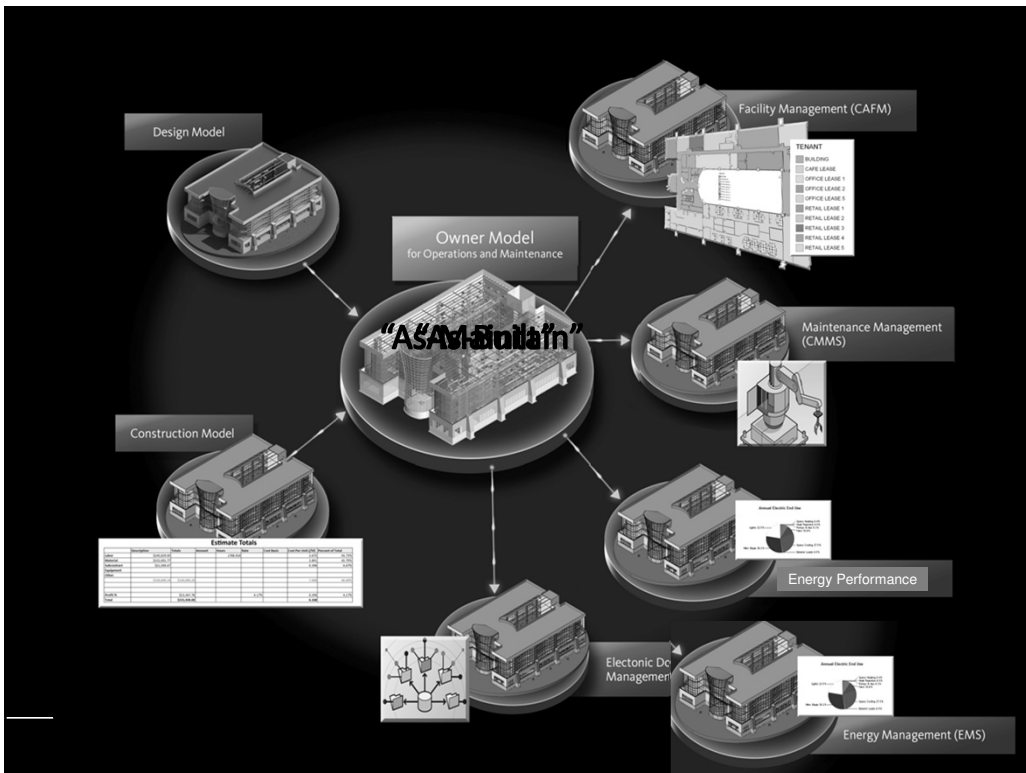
Design Model

Facility Management (CAFM)

TENANT
BUILDING
CAFE LEASE
OFFICE LEASE 1
OFFICE LEASE 2
OFFICE LEASE 5
RETAIL LEASE 1
RETAIL LEASE 2
RETAIL LEASE 3
RETAIL LEASE 4
RETAIL LEASE 5

Owner Model
for Operations and Maintenance

"As-Built" "As-Maintain"

Maintenance Management (CMMS)

Construction Model

Estimate Totals

Annual Electric End Use

Energy Performance

Electonic Do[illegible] Manageme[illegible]

Annual Electric End Use

Energy Management (EMS)